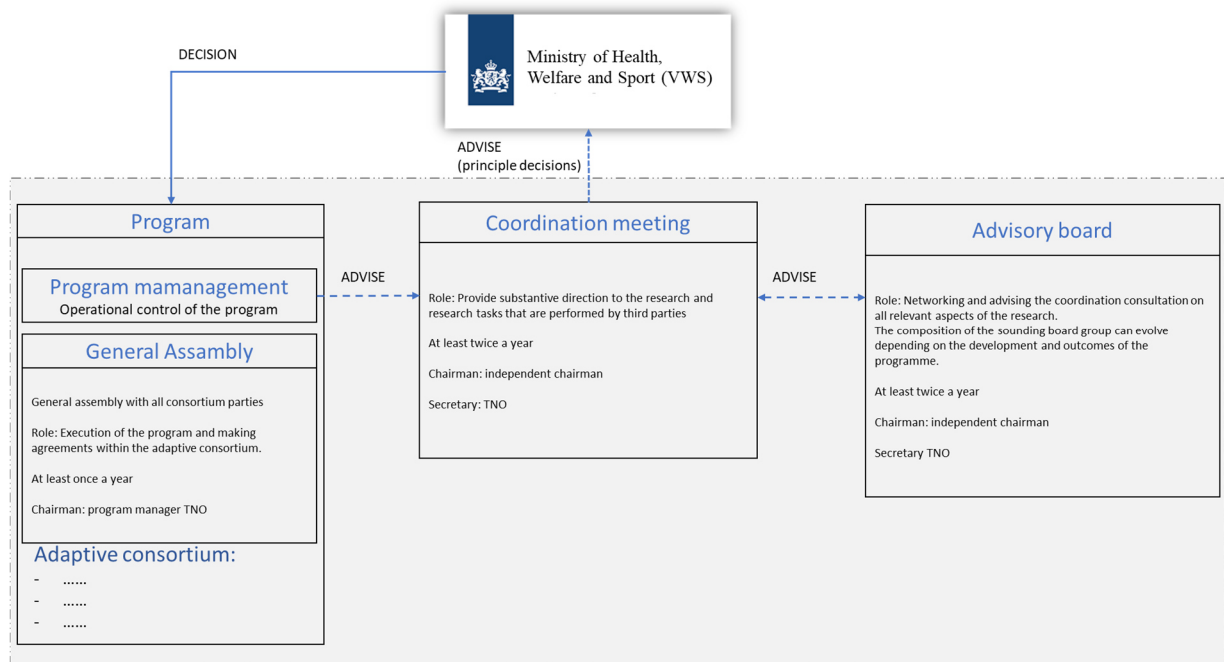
Ministry of Health, Welfare and Sport (VWS)

DECISION

ADVISE
(principle decisions)

Program

Program mamanagement
Operational control of the program

General Assambly

General assembly with all consortium parties

Role: Execution of the program and making agreements within the adaptive consortium.

At least once a year

Chairman: program manager TNO

Adaptive consortium:
- ......
- ......
- ......

ADVISE

Coordination meeting

Role: Provide substantive direction to the research and research tasks that are performed by third parties

At least twice a year

Chairman: independent chairman

Secretary: TNO

ADVISE

Advisory board

Role: Networking and advising the coordination consultation on all relevant aspects of the research.
The composition of the sounding board group can evolve depending on the development and outcomes of the programme.

At least twice a year

Chairman: independent chairman

Secretary TNO